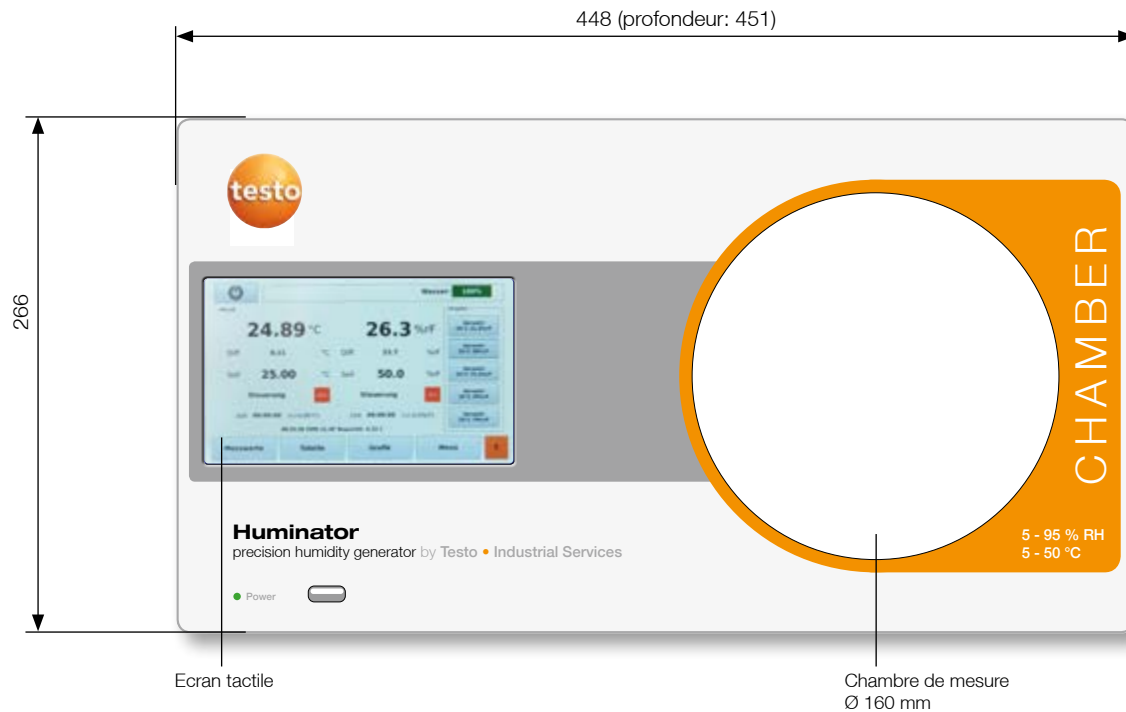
448 (profondeur: 451)

266

testo

Wasser 100%

24.89 °C

26.3 %rF

Diff

Diff

Soll 25.00 °C

Soll 50.0 %rF

Steuerung

Steuerung

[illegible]

Messwerte

Tabelle

Grafik

Menü

CHAMBER

Huminator

precision humidity generator by Testo • Industrial Services

5 - 95 % RH
5 - 50 °C

Power

Ecran tactile

Chambre de mesure
Ø 160 mm